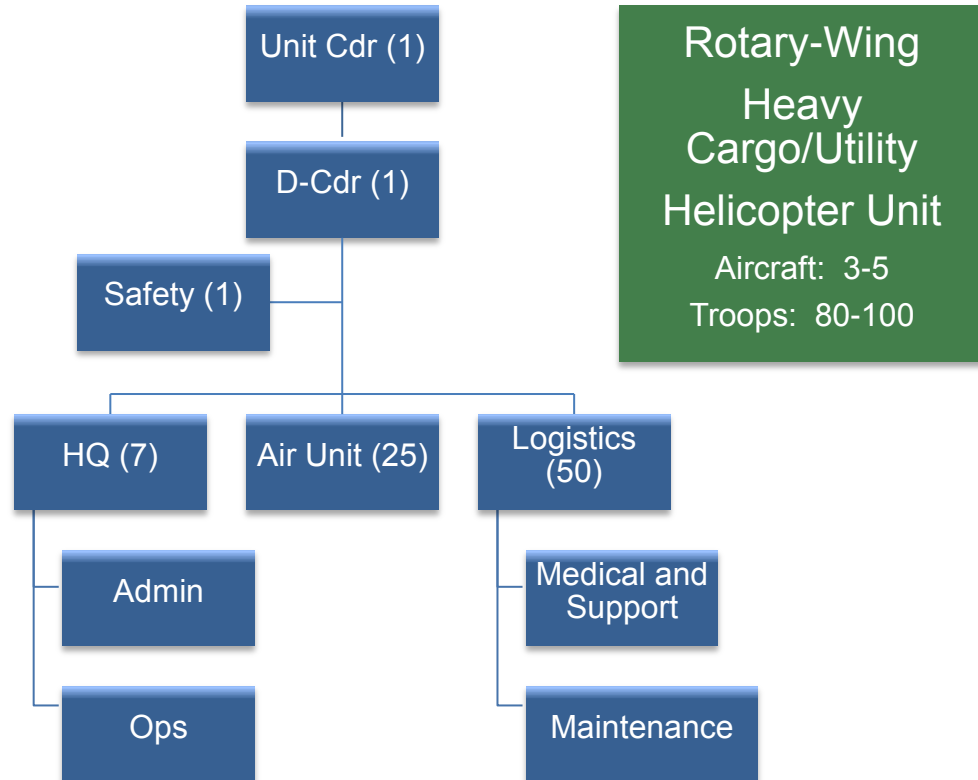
Unit Cdr (1)

D-Cdr (1)

Safety (1)

HQ (7)

Air Unit (25)

Logistics (50)

Admin

Ops

Medical and Support

Maintenance

Rotary-Wing

Heavy Cargo/Utility

Helicopter Unit

Aircraft: 3-5

Troops: 80-100